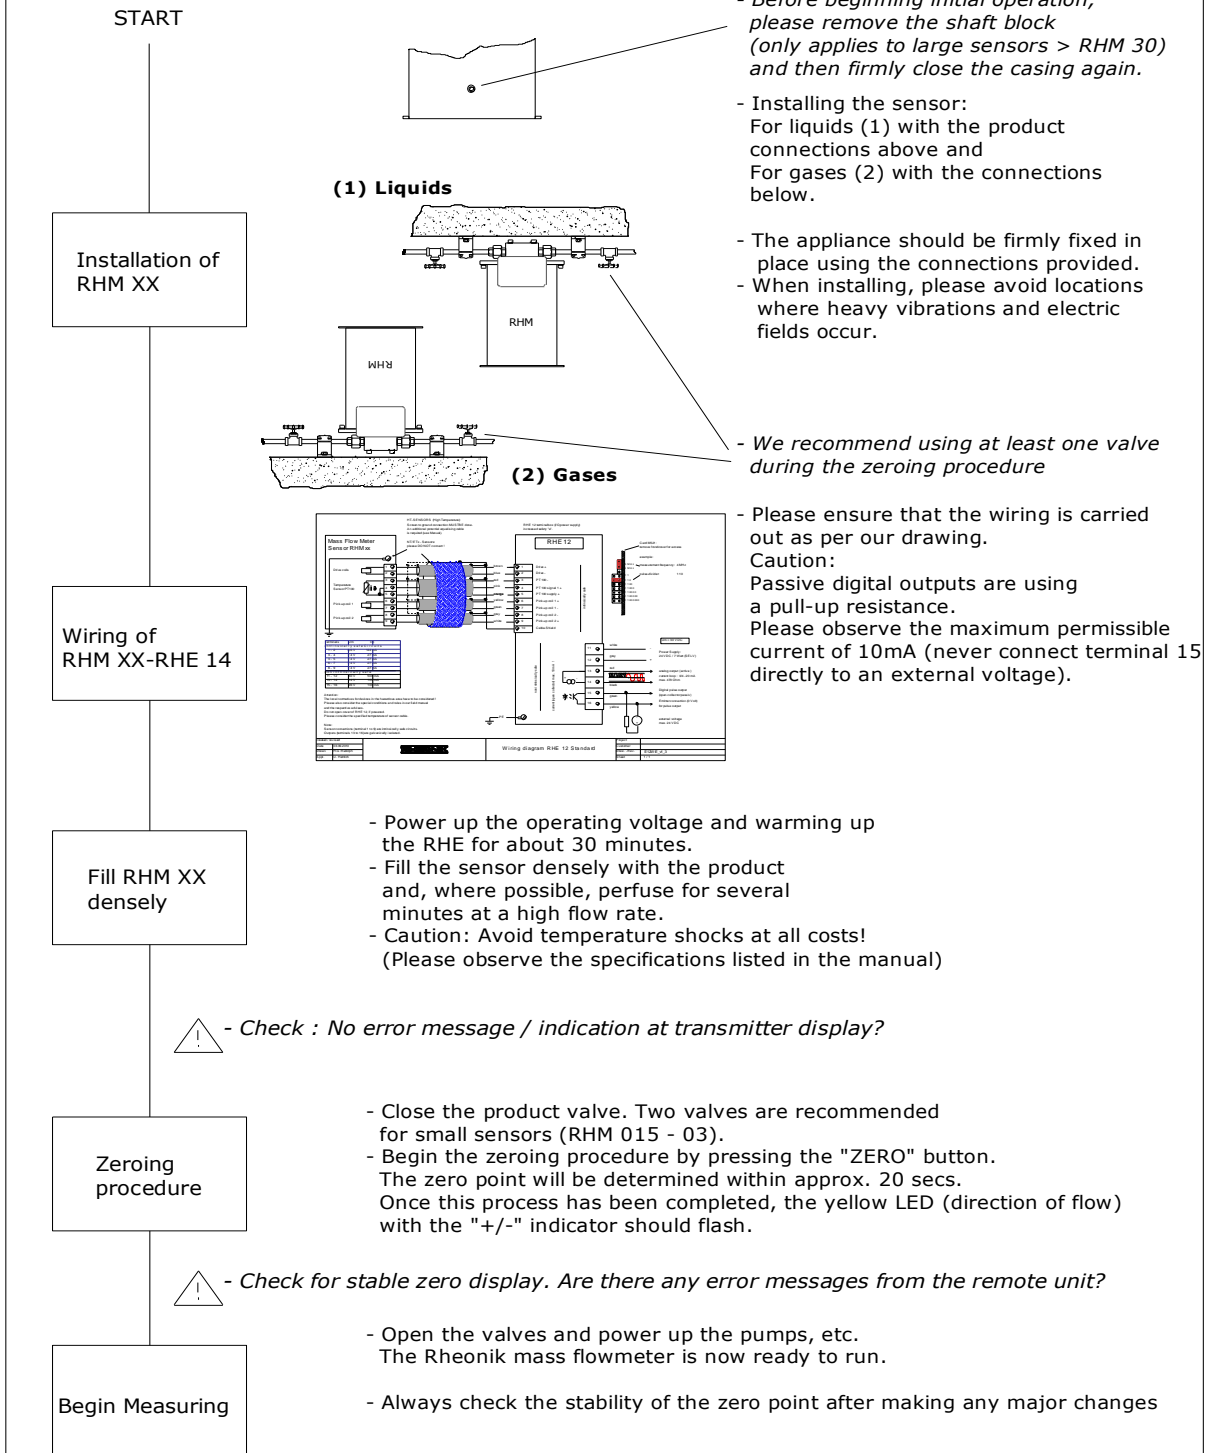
START

- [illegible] initial operation, please remove the shaft block (only applies to large sensors > RHM 30) and then firmly close the casing again.

- Installing the sensor:
For liquids (1) with the product connections above and
For gases (2) with the connections below.

(1) Liquids

Installation of RHM XX

- The appliance should be firmly fixed in place using the connections provided.
- When installing, please avoid locations where heavy vibrations and electric fields occur.

RHM

RHM

- We recommend using at least one valve during the zeroing procedure

(2) Gases

Mass Flow Meter Sensor RHM xx

RHE 12

Wiring diagram RHE 12 Standard

- Please ensure that the wiring is carried out as per our drawing.
Caution:
Passive digital outputs are using a pull-up resistance.
Please observe the maximum permissible current of 10mA (never connect terminal 15 directly to an external voltage).

Wiring of RHM XX-RHE 14

- Power up the operating voltage and warming up the RHE for about 30 minutes.
- Fill the sensor densely with the product and, where possible, perfuse for several minutes at a high flow rate.
- Caution: Avoid temperature shocks at all costs!
(Please observe the specifications listed in the manual)

Fill RHM XX densely

!

- Check : No error message / indication at transmitter display?

- Close the product valve. Two valves are recommended for small sensors (RHM 015 - 03).
- Begin the zeroing procedure by pressing the "ZERO" button.
The zero point will be determined within approx. 20 secs.
Once this process has been completed, the yellow LED (direction of flow) with the "+/-" indicator should flash.

Zeroing procedure

!

- Check for stable zero display. Are there any error messages from the remote unit?

- Open the valves and power up the pumps, etc.
The Rheonik mass flowmeter is now ready to run.

Begin Measuring

- Always check the stability of the zero point after making any major changes